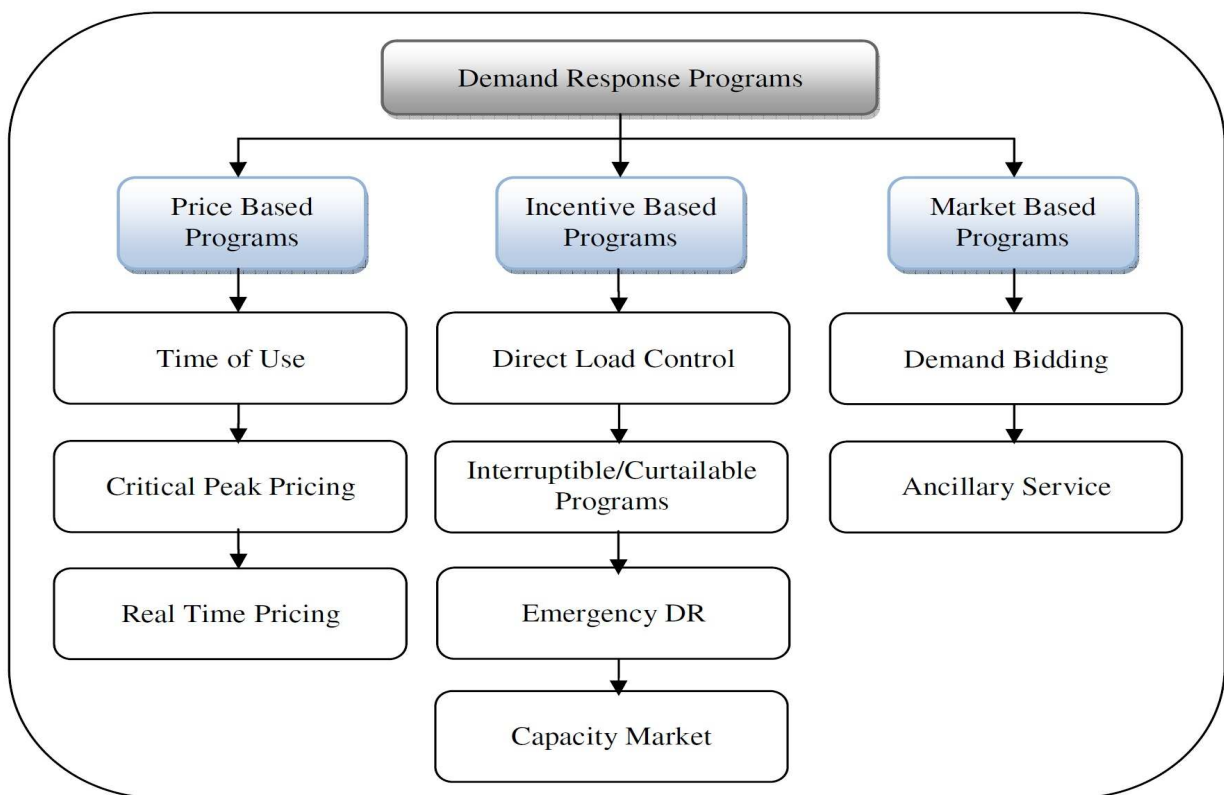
Demand Response Programs

Price Based Programs

Time of Use

Critical Peak Pricing

Real Time Pricing

Incentive Based Programs

Direct Load Control

Interruptible/Curtailable Programs

Emergency DR

Capacity Market

Market Based Programs

Demand Bidding

Ancillary Service